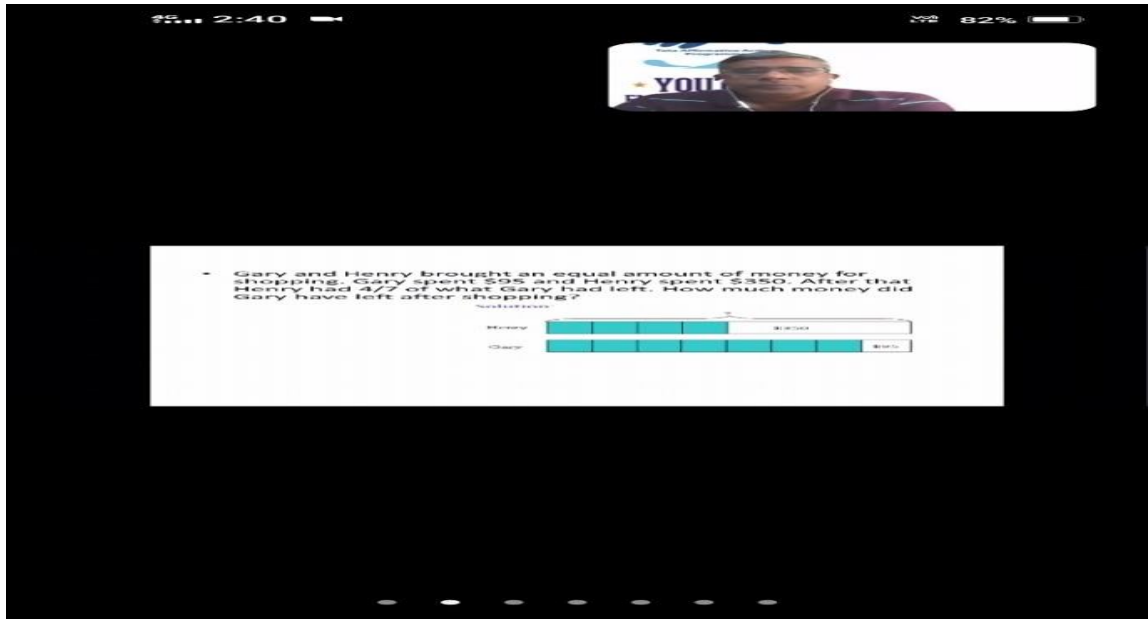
2:40

82%

YOU

• Gary and Henry brought an equal amount of money for shopping. Gary spent $95 and Henry spent $350. After that Henry had 4/7 of what Gary had left. How much money did Gary have left after shopping?

Solution

Henry $350

Gary $95